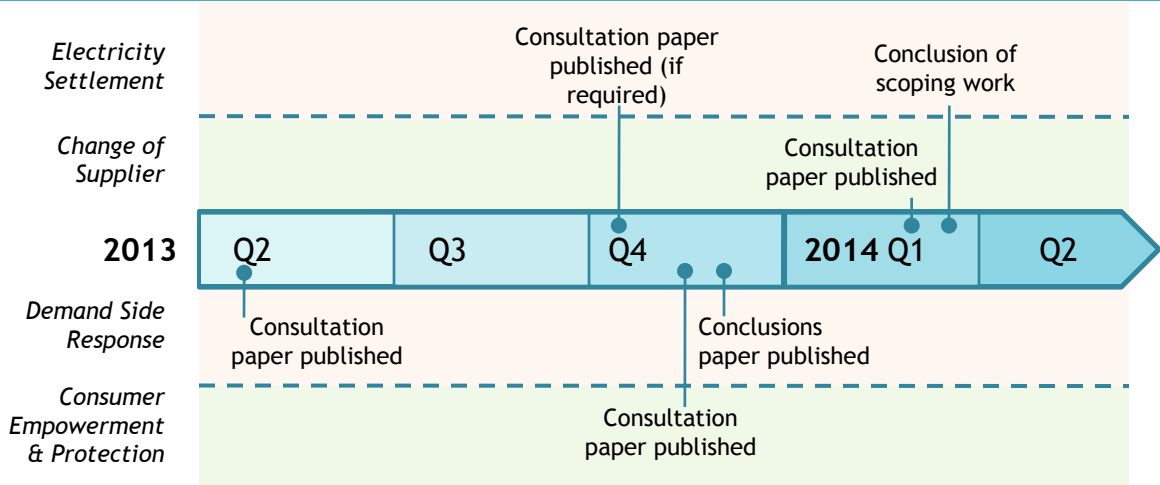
Electricity Settlement

Consultation paper published (if required)

Conclusion of scoping work

Change of Supplier

Consultation paper published

2013

Q2

Q3

Q4

2014 Q1

Q2

Demand Side Response

Consultation paper published

Conclusions paper published

Consumer Empowerment & Protection

Consultation paper published